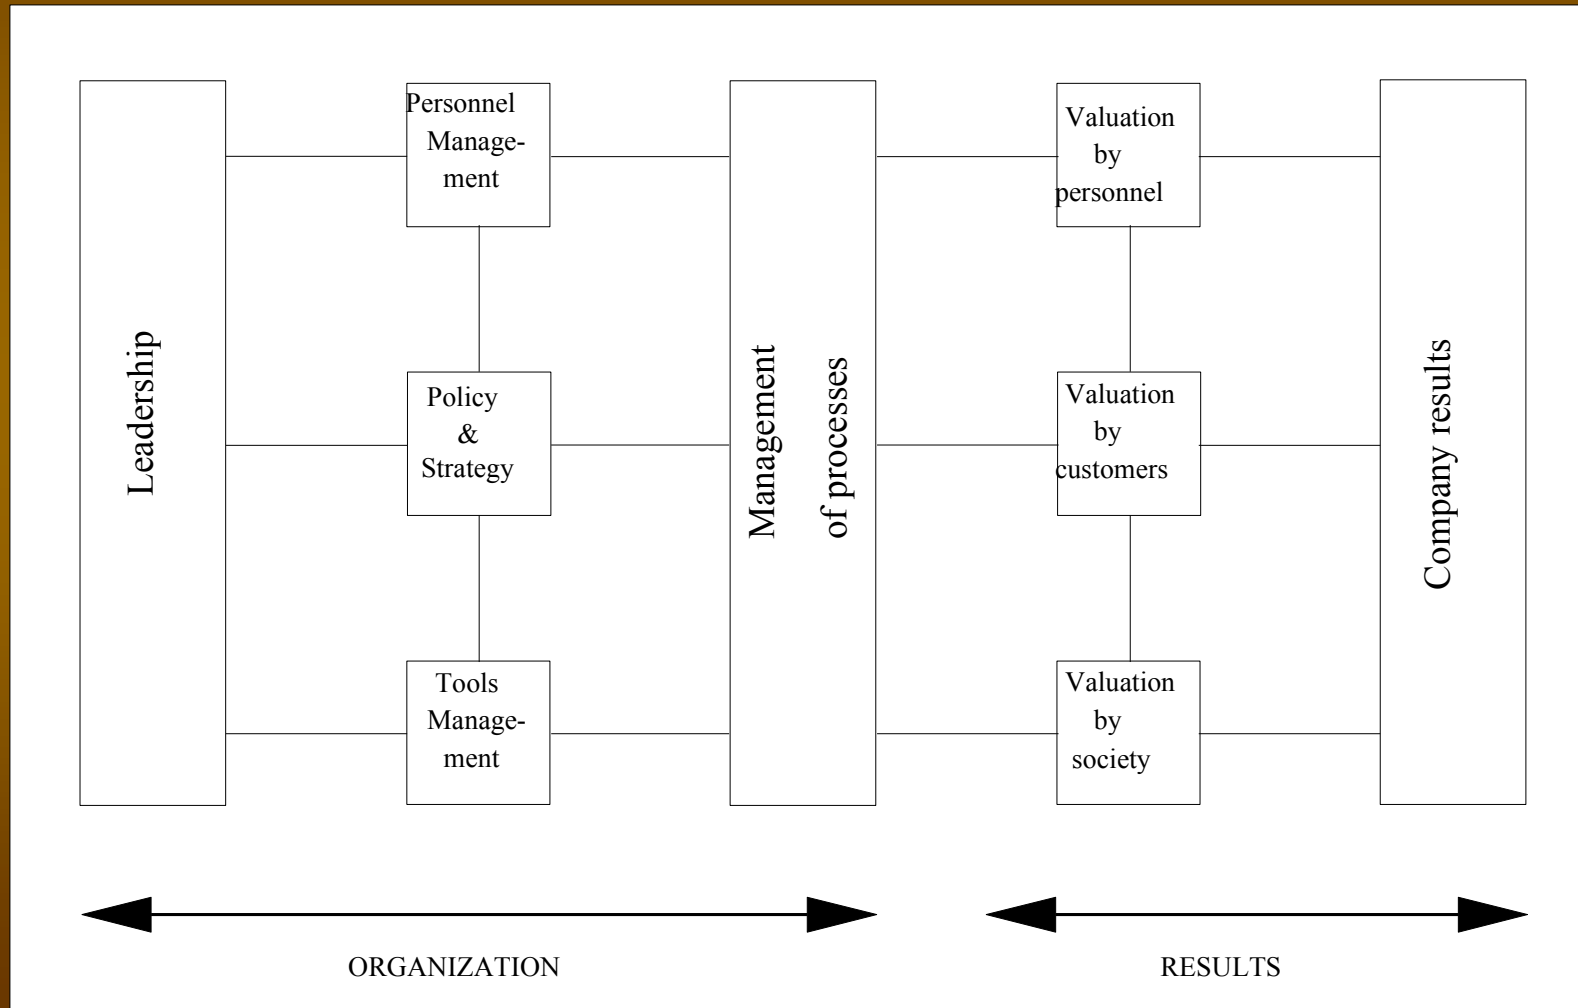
Leadership

Personnel Management

Policy & Strategy

Tools Management

Management of processes

Valuation by personnel

Valuation by customers

Valuation by society

Company results

ORGANIZATION

RESULTS